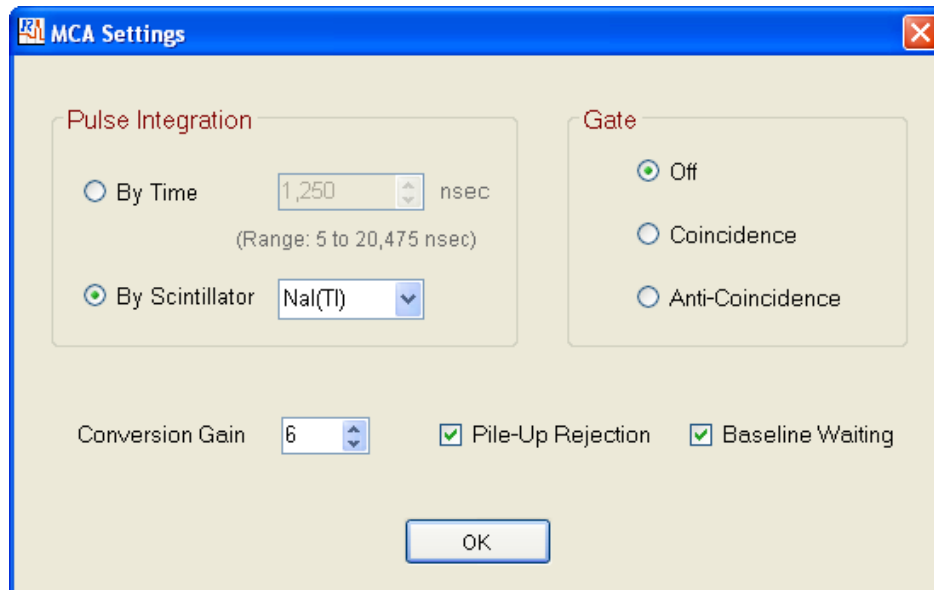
MCA Settings

Pulse Integration

By Time 1,250 nsec

(Range: 5 to 20,475 nsec)

By Scintillator NaI(TI)

Gate

Off

Coincidence

Anti-Coincidence

Conversion Gain 6

Pile-Up Rejection

Baseline Waiting

OK